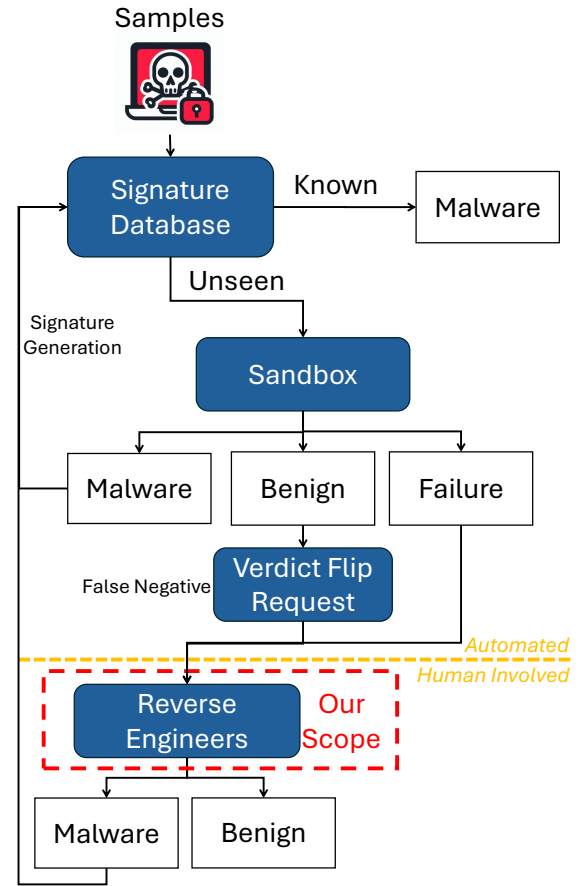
Samples

Signature Database

Known

Malware

Unseen

Signature Generation

Sandbox

Malware

Benign

Failure

False Negative

Verdict Flip Request

Automated

Human Involved

Reverse Engineers

Our Scope

Malware

Benign